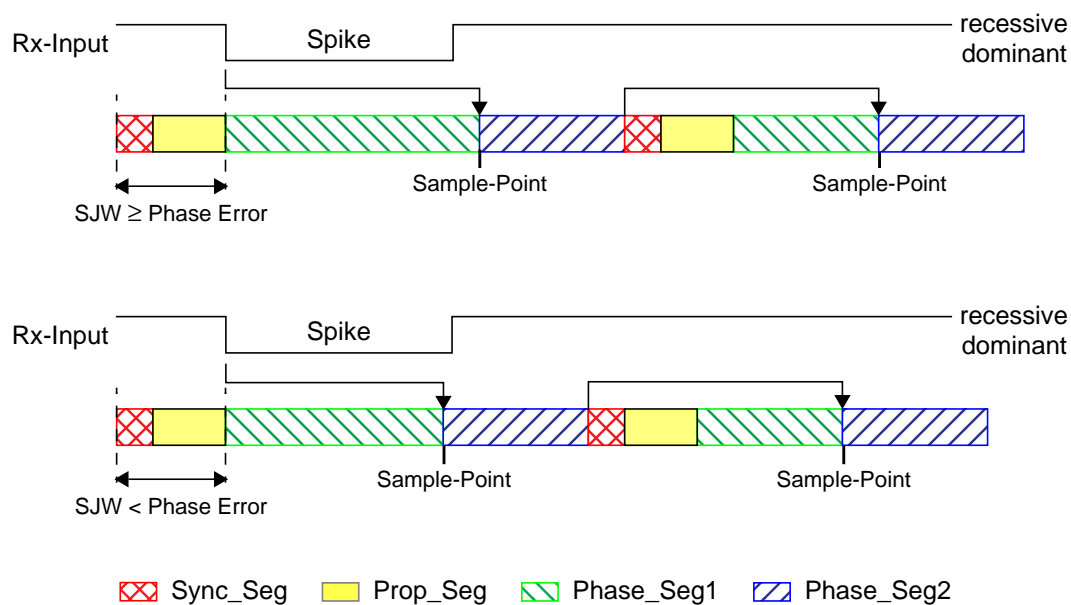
Rx-Input

Spike

recessive
dominant

Sample-Point

Sample-Point

SJW $\geq$ Phase Error

Rx-Input

Spike

recessive
dominant

Sample-Point

Sample-Point

SJW < Phase Error

Sync_Seg Prop_Seg Phase_Seg1 Phase_Seg2